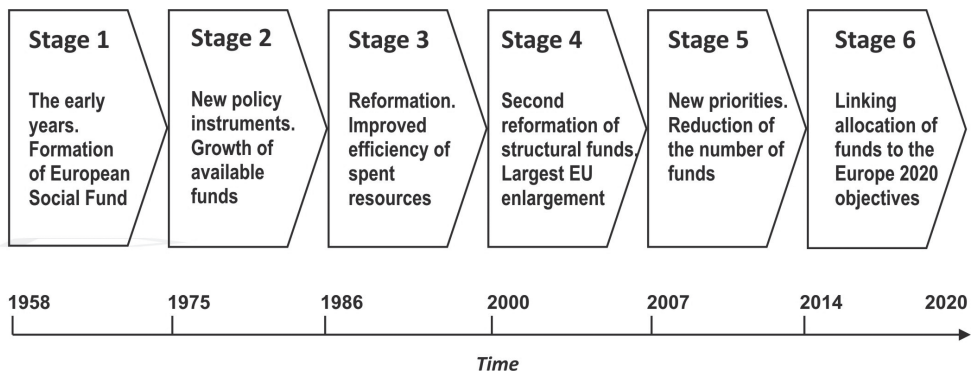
Stage 1

The early years. Formation of European Social Fund

Stage 2

New policy instruments. Growth of available funds

Stage 3

Reformation. Improved efficiency of spent resources

Stage 4

Second reformation of structural funds. Largest EU enlargement

Stage 5

New priorities. Reduction of the number of funds

Stage 6

Linking allocation of funds to the Europe 2020 objectives

1958 1975 1986 2000 2007 2014 2020

Time